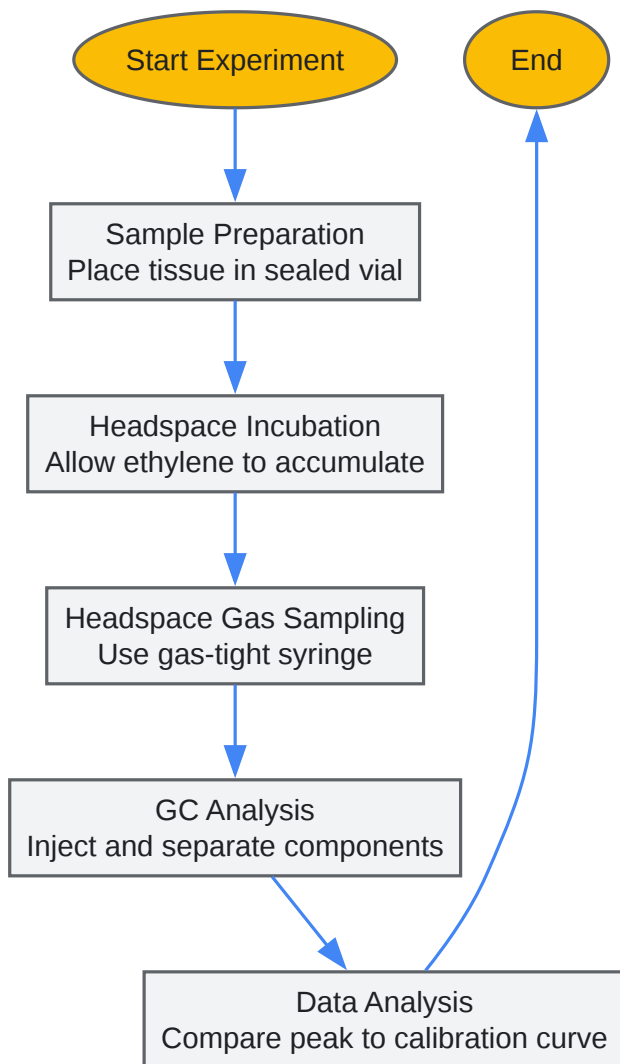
Start Experiment

End

Sample Preparation
Place tissue in sealed vial

Headspace Incubation
Allow ethylene to accumulate

Headspace Gas Sampling
Use gas-tight syringe

GC Analysis
Inject and separate components

Data Analysis
Compare peak to calibration curve